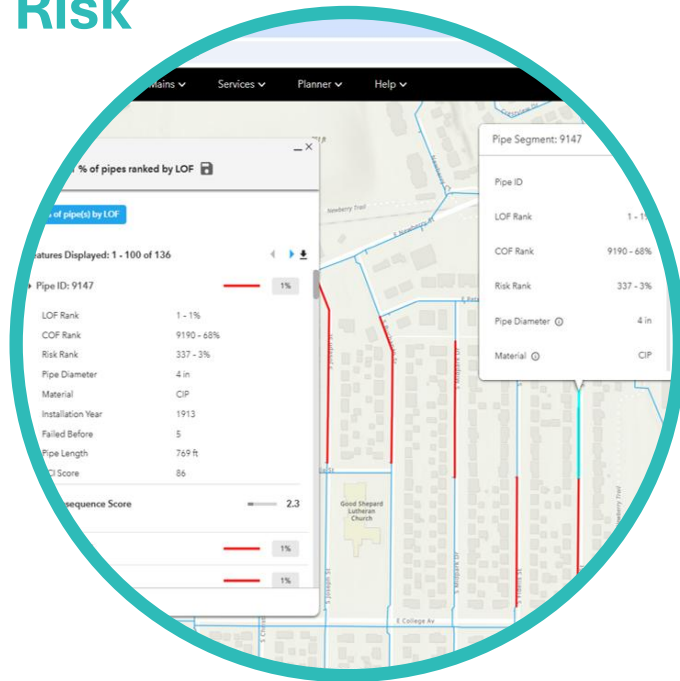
Risk

Mains ⌄ Services ⌄ Planner ⌄ Help ⌄

% of pipes ranked by LOF

s of pipe(s) by LOF

eatures Displayed: 1 - 100 of 136

Pipe ID: 9147 1%

| | |
|---|---|
| LOF Rank | 1 - 1% |
| COF Rank | 9190 - 68% |
| Risk Rank | 337 - 3% |
| Pipe Diameter | 4 in |
| Material | CIP |
| Installation Year | 1913 |
| Failed Before | 5 |
| Pipe Length | 769 ft |
| CI Score | 86 |

sequence Score 2.3

1%

1%

Pipe Segment: 9147

| | |
|---|---|
| Pipe ID | |
| LOF Rank | 1 - 1% |
| COF Rank | 9190 - 68% |
| Risk Rank | 337 - 3% |
| Pipe Diameter | 4 in |
| Material | CIP |

Newberry Trail

Good Shepard Lutheran Church

E College Av